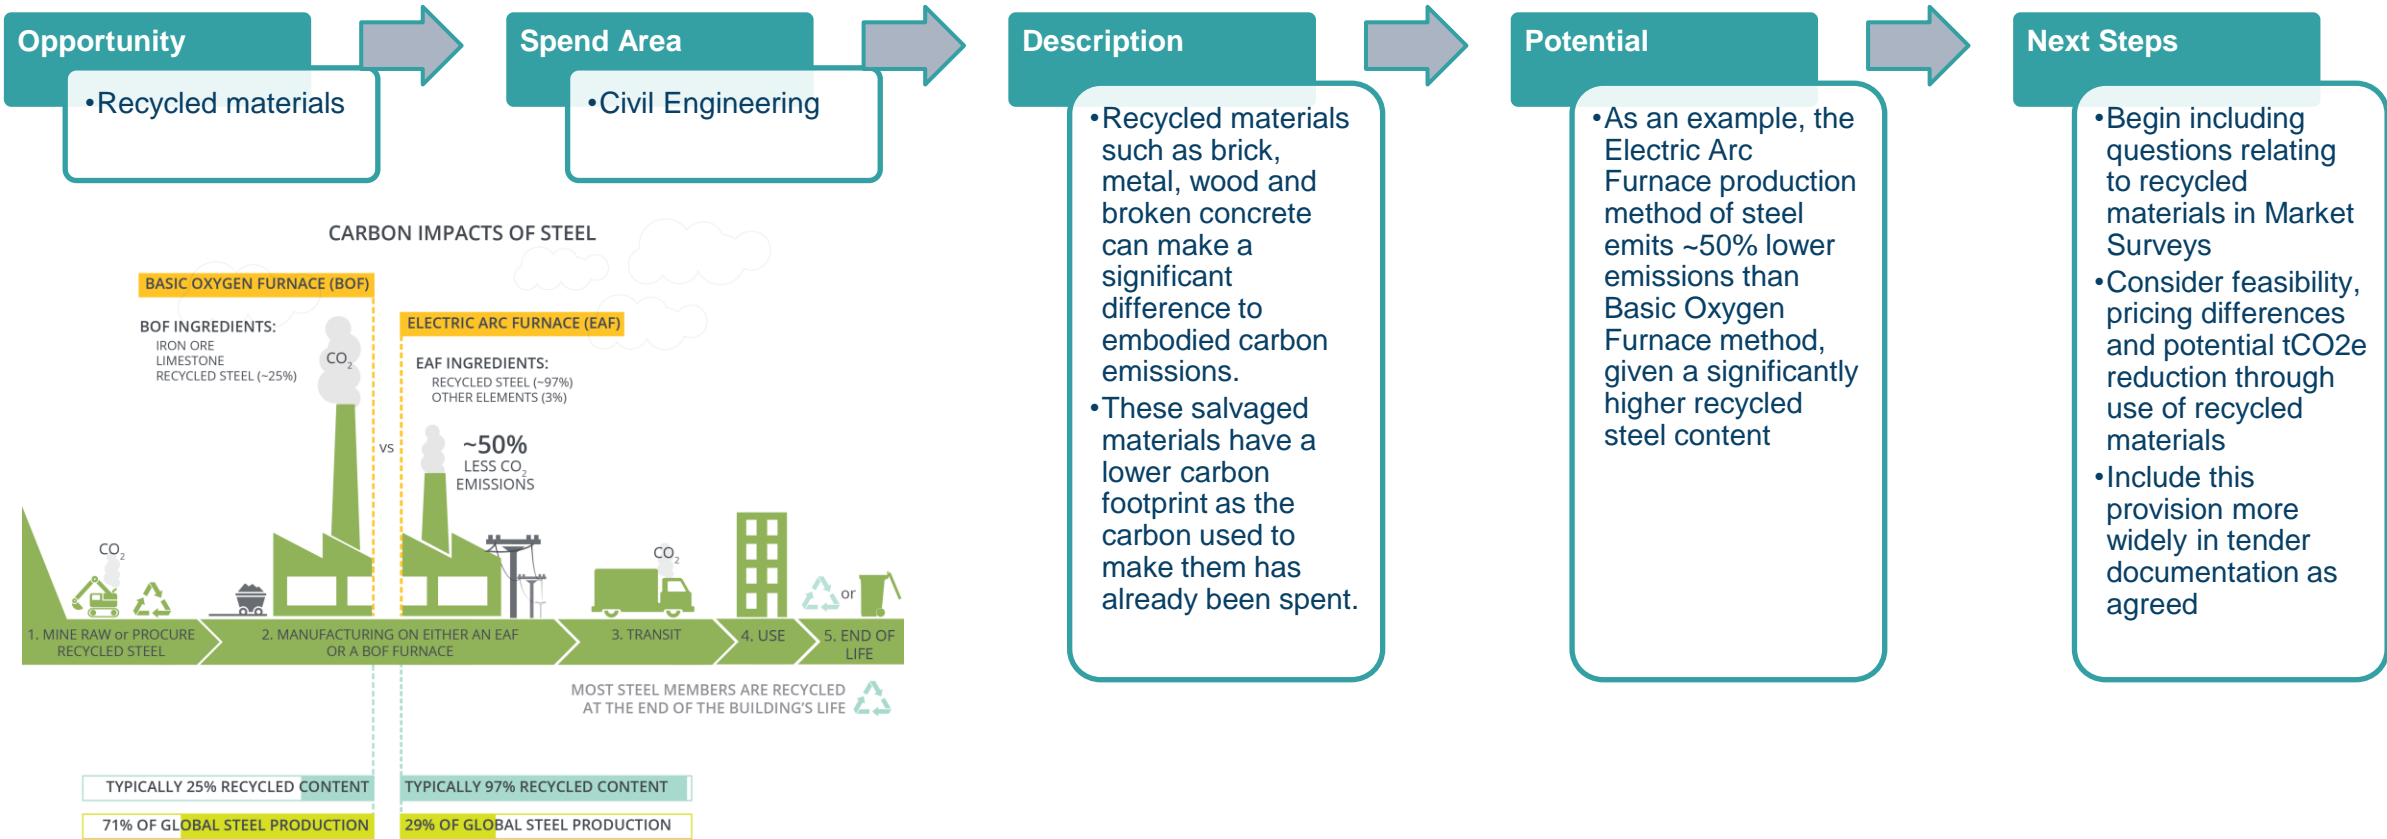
Opportunity

•Recycled materials

Spend Area

•Civil Engineering

Description

•Recycled materials such as brick, metal, wood and broken concrete can make a significant difference to embodied carbon emissions.
•These salvaged materials have a lower carbon footprint as the carbon used to make them has already been spent.

Potential

•As an example, the Electric Arc Furnace production method of steel emits ~50% lower emissions than Basic Oxygen Furnace method, given a significantly higher recycled steel content

Next Steps

•Begin including questions relating to recycled materials in Market Surveys
•Consider feasibility, pricing differences and potential tCO2e reduction through use of recycled materials
•Include this provision more widely in tender documentation as agreed

CARBON IMPACTS OF STEEL

BASIC OXYGEN FURNACE (BOF)

BOF INGREDIENTS:
IRON ORE
LIMESTONE
RECYCLED STEEL (~25%)

$CO_2$

VS

ELECTRIC ARC FURNACE (EAF)

EAF INGREDIENTS:
RECYCLED STEEL (~97%)
OTHER ELEMENTS (3%)

~50%
LESS $CO_2$
EMISSIONS

$CO_2$

$CO_2$

or

1. MINE RAW or PROCURE RECYCLED STEEL
2. MANUFACTURING ON EITHER AN EAF OR A BOF FURNACE
3. TRANSIT
4. USE
5. END OF LIFE

MOST STEEL MEMBERS ARE RECYCLED AT THE END OF THE BUILDING'S LIFE

TYPICALLY 25% RECYCLED CONTENT
TYPICALLY 97% RECYCLED CONTENT

71% OF GLOBAL STEEL PRODUCTION
29% OF GLOBAL STEEL PRODUCTION